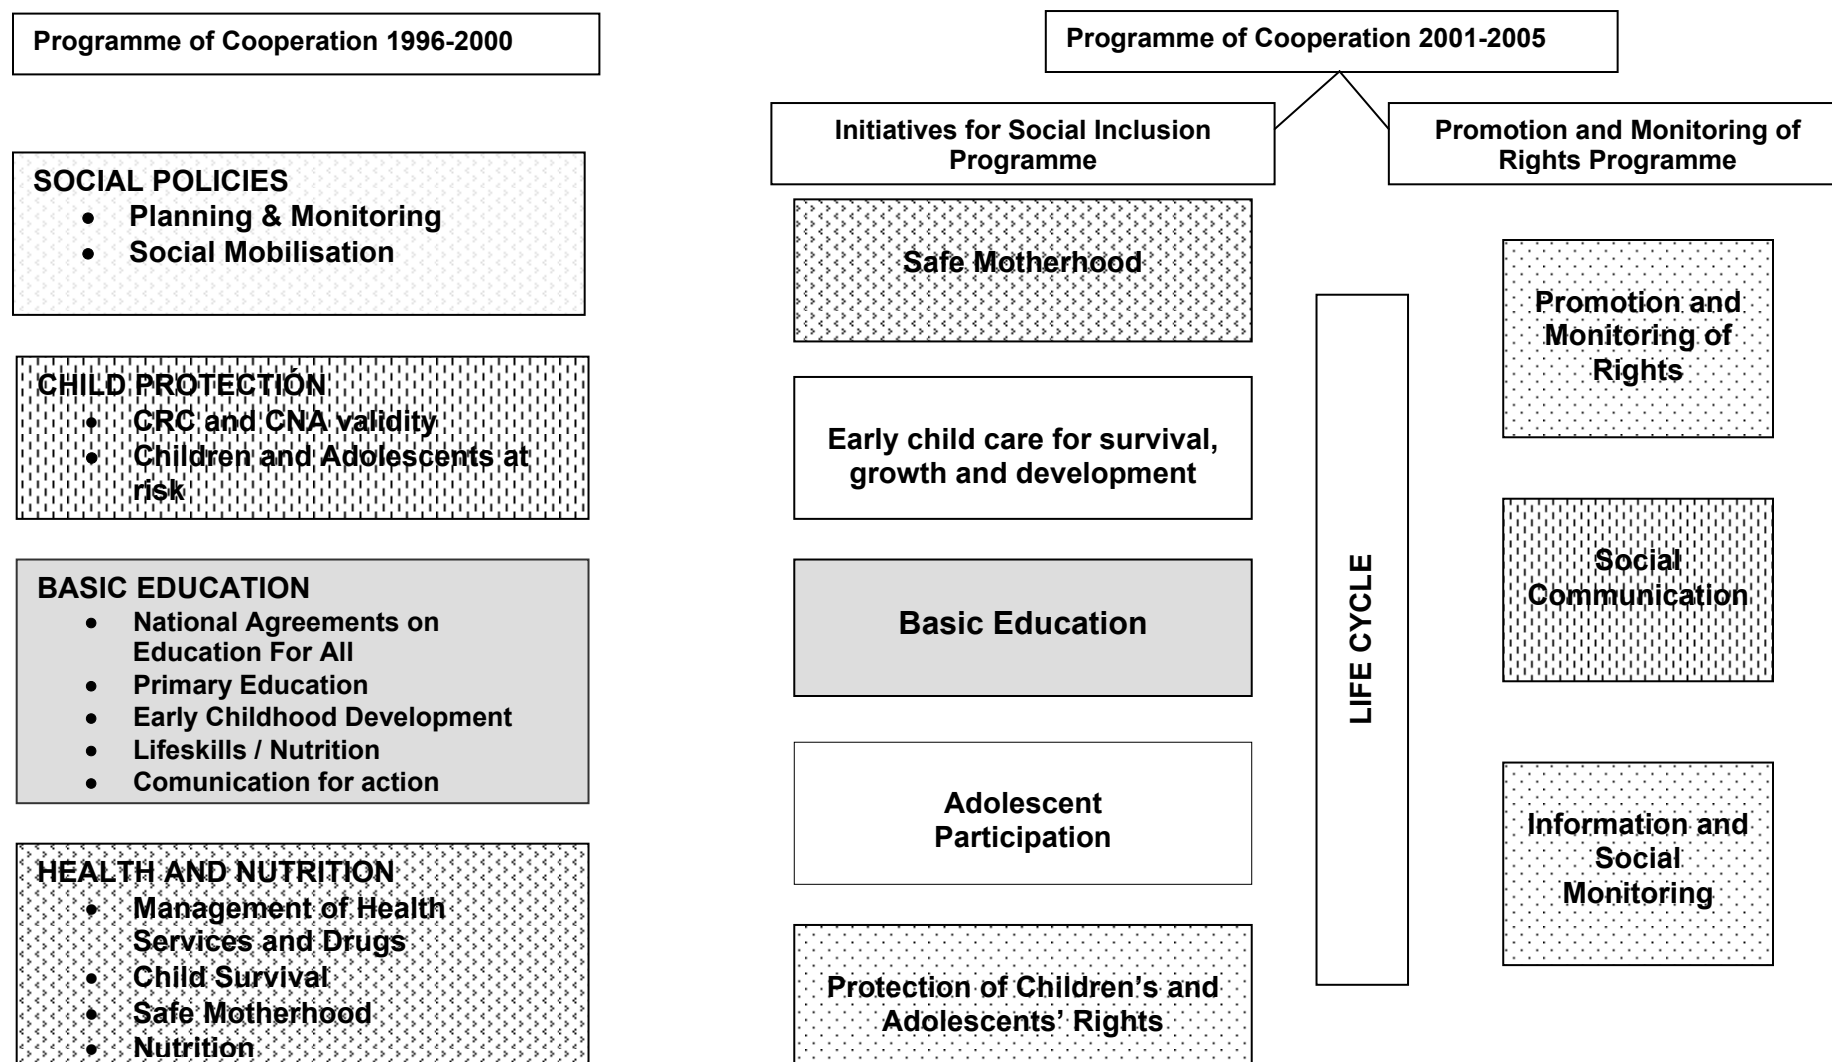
Programme of Cooperation 1996-2000

SOCIAL POLICIES
- Planning & Monitoring
- Social Mobilisation

CHILD PROTECTIÓN
- CRC and CNA validity
- Children and Adolescents at risk

BASIC EDUCATION
- National Agreements on Education For All
- Primary Education
- Early Childhood Development
- Lifeskills / Nutrition
- Comunication for action

HEALTH AND NUTRITION
- Management of Health Services and Drugs
- Child Survival
- Safe Motherhood
- Nutrition

Programme of Cooperation 2001-2005

Initiatives for Social Inclusion Programme

Promotion and Monitoring of Rights Programme

Safe Motherhood

Early child care for survival, growth and development

Basic Education

Adolescent Participation

Protection of Children's and Adolescents' Rights

LIFE CYCLE

Promotion and Monitoring of Rights

Social Communication

Information and Social Monitoring